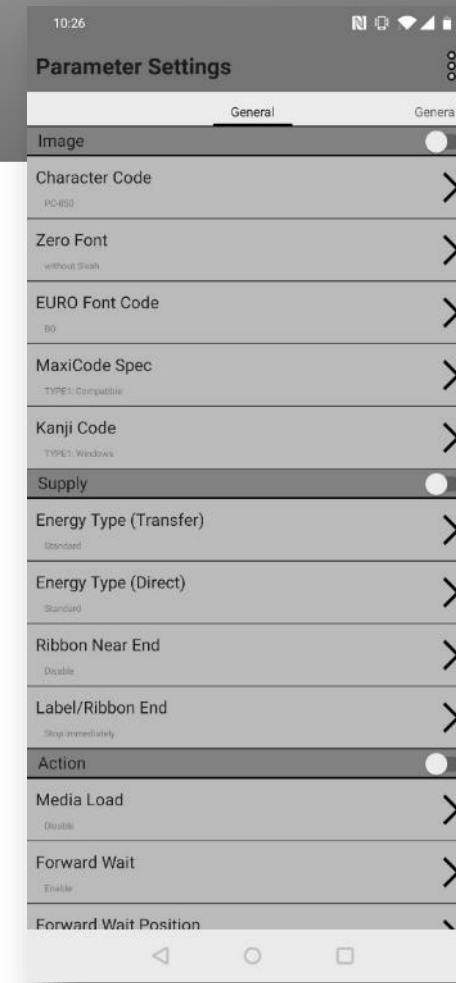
10:26

Parameter Settings

General

Genera

Image

Character Code

PC-850

Zero Font

without Slash

EURO Font Code

B0

MaxiCode Spec

TYPE1: Compatible

Kanji Code

TYPE1: Windows

Supply

Energy Type (Transfer)

Standard

Energy Type (Direct)

Standard

Ribbon Near End

Disable

Label/Ribbon End

Stop immediately

Action

Media Load

Disable

Forward Wait

Enable

Forward Wait Position